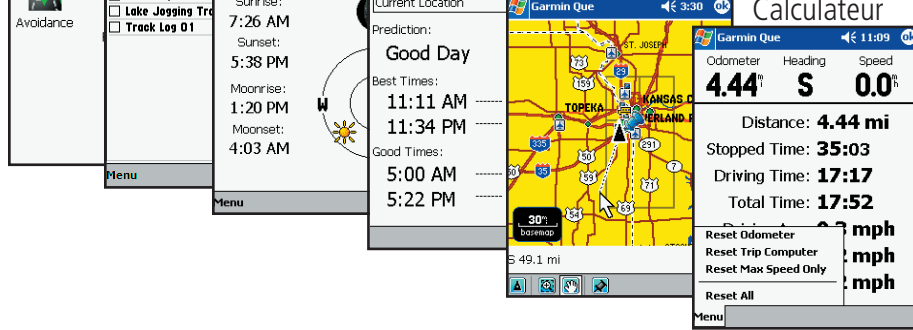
Avoidance

Lake Jogging Tra
Track Log 01

Menu

Sunrise:
7:26 AM
Sunset:
5:38 PM
Moonrise:
1:20 PM
Moonset:
4:03 AM

W

Menu

Current Location
Prediction:
Good Day
Best Times:
11:11 AM
11:34 PM
Good Times:
5:00 AM
5:22 PM

Garmin Que 3:30 ok

ST. JOSEPH
73
29
TOPEKA
KANSAS C
ERLAND P
335
35
291
7
71
54
63
30m basemap
S 49.1 mi

Calculateur

Garmin Que 11:09 ok
Odometer 4.44 mi
Heading S
Speed 0.0 mph
Distance: 4.44 mi
Stopped Time: 35:03
Driving Time: 17:17
Total Time: 17:52
mph
mph
mph
Reset Odometer
Reset Trip Computer
Reset Max Speed Only
Reset All
Menu